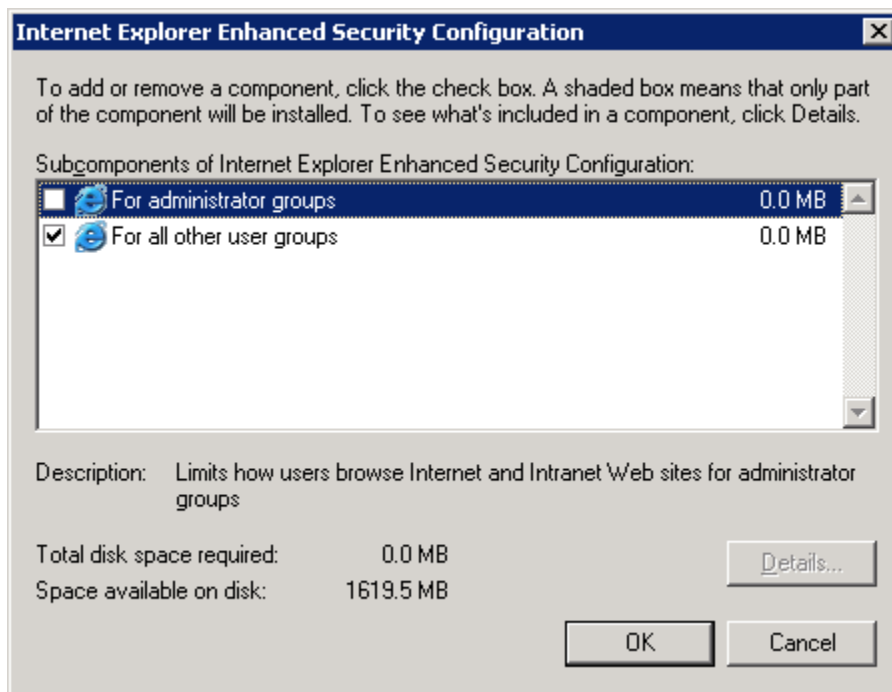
Internet Explorer Enhanced Security Configuration

To add or remove a component, click the check box. A shaded box means that only part of the component will be installed. To see what's included in a component, click Details.

Subcomponents of Internet Explorer Enhanced Security Configuration:

For administrator groups 0.0 MB
For all other user groups 0.0 MB

Description: Limits how users browse Internet and Intranet Web sites for administrator groups

Total disk space required: 0.0 MB
Space available on disk: 1619.5 MB

Details...

OK

Cancel